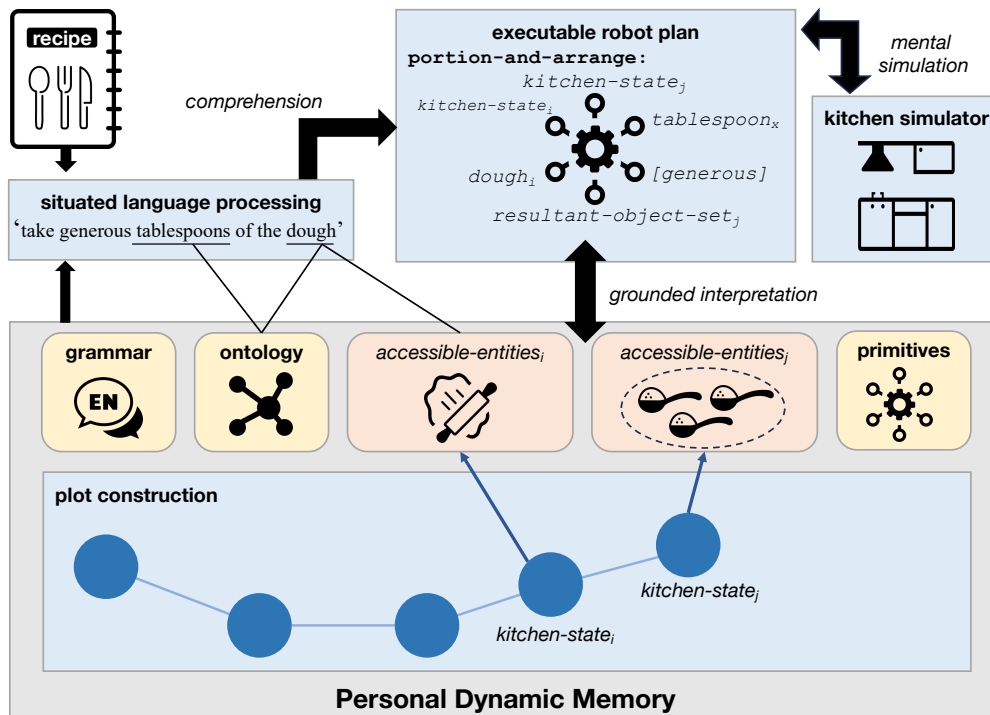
recipe

comprehension

executable robot plan
portion-and-arrange:
$kitchen\text{-}state_j$
$kitchen\text{-}state_i$
$tablespoon_x$
$dough_i$
[generous]
$resultant\text{-}object\text{-}set_j$

mental simulation

kitchen simulator

situated language processing
'take generous tablespoons of the dough'

grounded interpretation

grammar
EN

ontology

$accessible\text{-}entities_i$

$accessible\text{-}entities_j$

primitives

plot construction

$kitchen\text{-}state_j$

$kitchen\text{-}state_i$

Personal Dynamic Memory